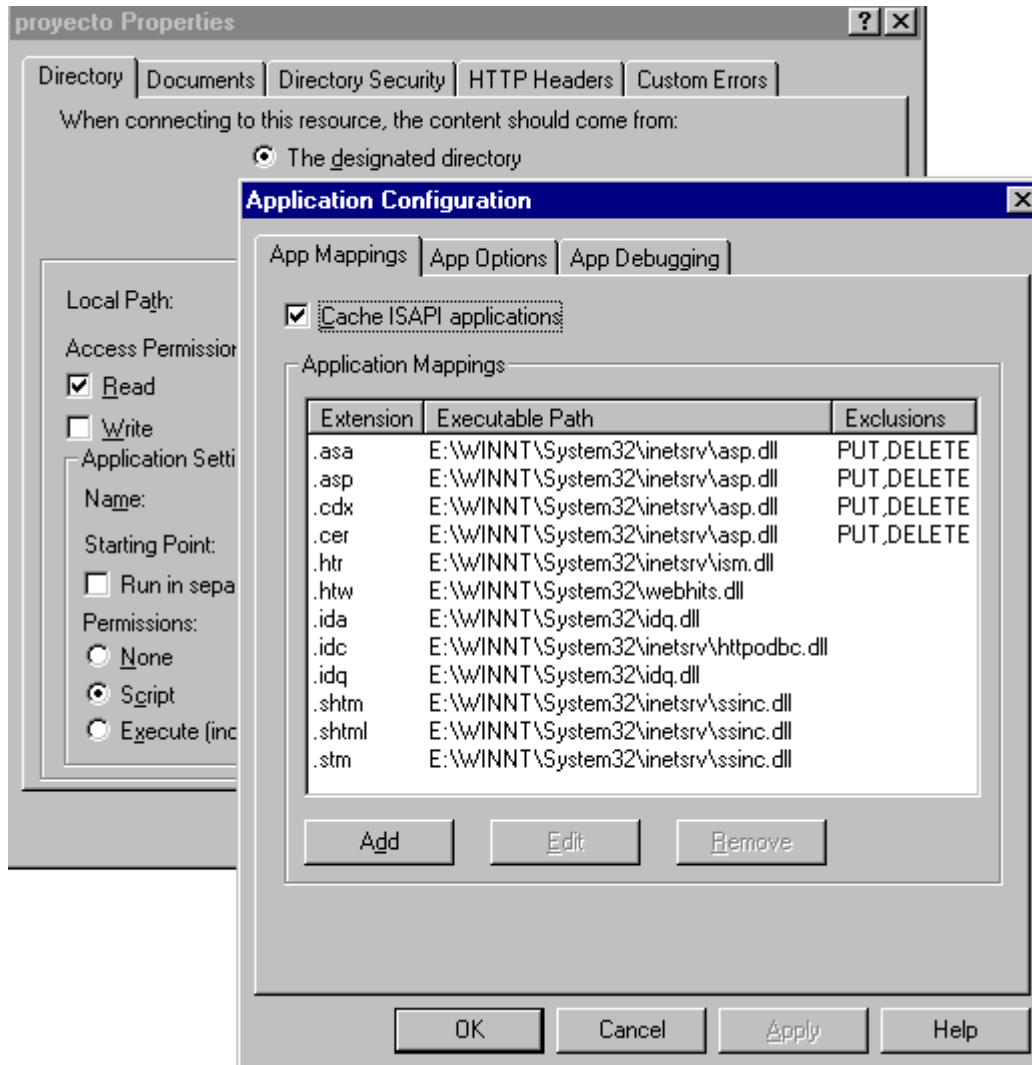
proyecto Properties

?

Directory | Documents | Directory Security | HTTP Headers | Custom Errors

When connecting to this resource, the content should come from:

The designated directory

Local Path:

Access Permissior

Read

Write

Application Setti

Name:

Starting Point:

Run in sepa

Permissions:

None

Script

Execute (inc

Application Configuration

App Mappings | App Options | App Debugging

Cache ISAPI applications

Application Mappings

| Extension | Executable Path | Exclusions |
|---|---|---|
| .asa | E:\WINNT\System32\inetsrv\asp.dll | PUT,DELETE |
| .asp | E:\WINNT\System32\inetsrv\asp.dll | PUT,DELETE |
| .cdx | E:\WINNT\System32\inetsrv\asp.dll | PUT,DELETE |
| .cer | E:\WINNT\System32\inetsrv\asp.dll | PUT,DELETE |
| .htr | E:\WINNT\System32\inetsrv\ism.dll | |
| .htw | E:\WINNT\System32\webhits.dll | |
| .ida | E:\WINNT\System32\idq.dll | |
| .idc | E:\WINNT\System32\inetsrv\httpodbc.dll | |
| .idq | E:\WINNT\System32\idq.dll | |
| .shtm | E:\WINNT\System32\inetsrv\ssinc.dll | |
| .shtml | E:\WINNT\System32\inetsrv\ssinc.dll | |
| .stm | E:\WINNT\System32\inetsrv\ssinc.dll | |

Add

Edit

Remove

OK

Cancel

Apply

Help